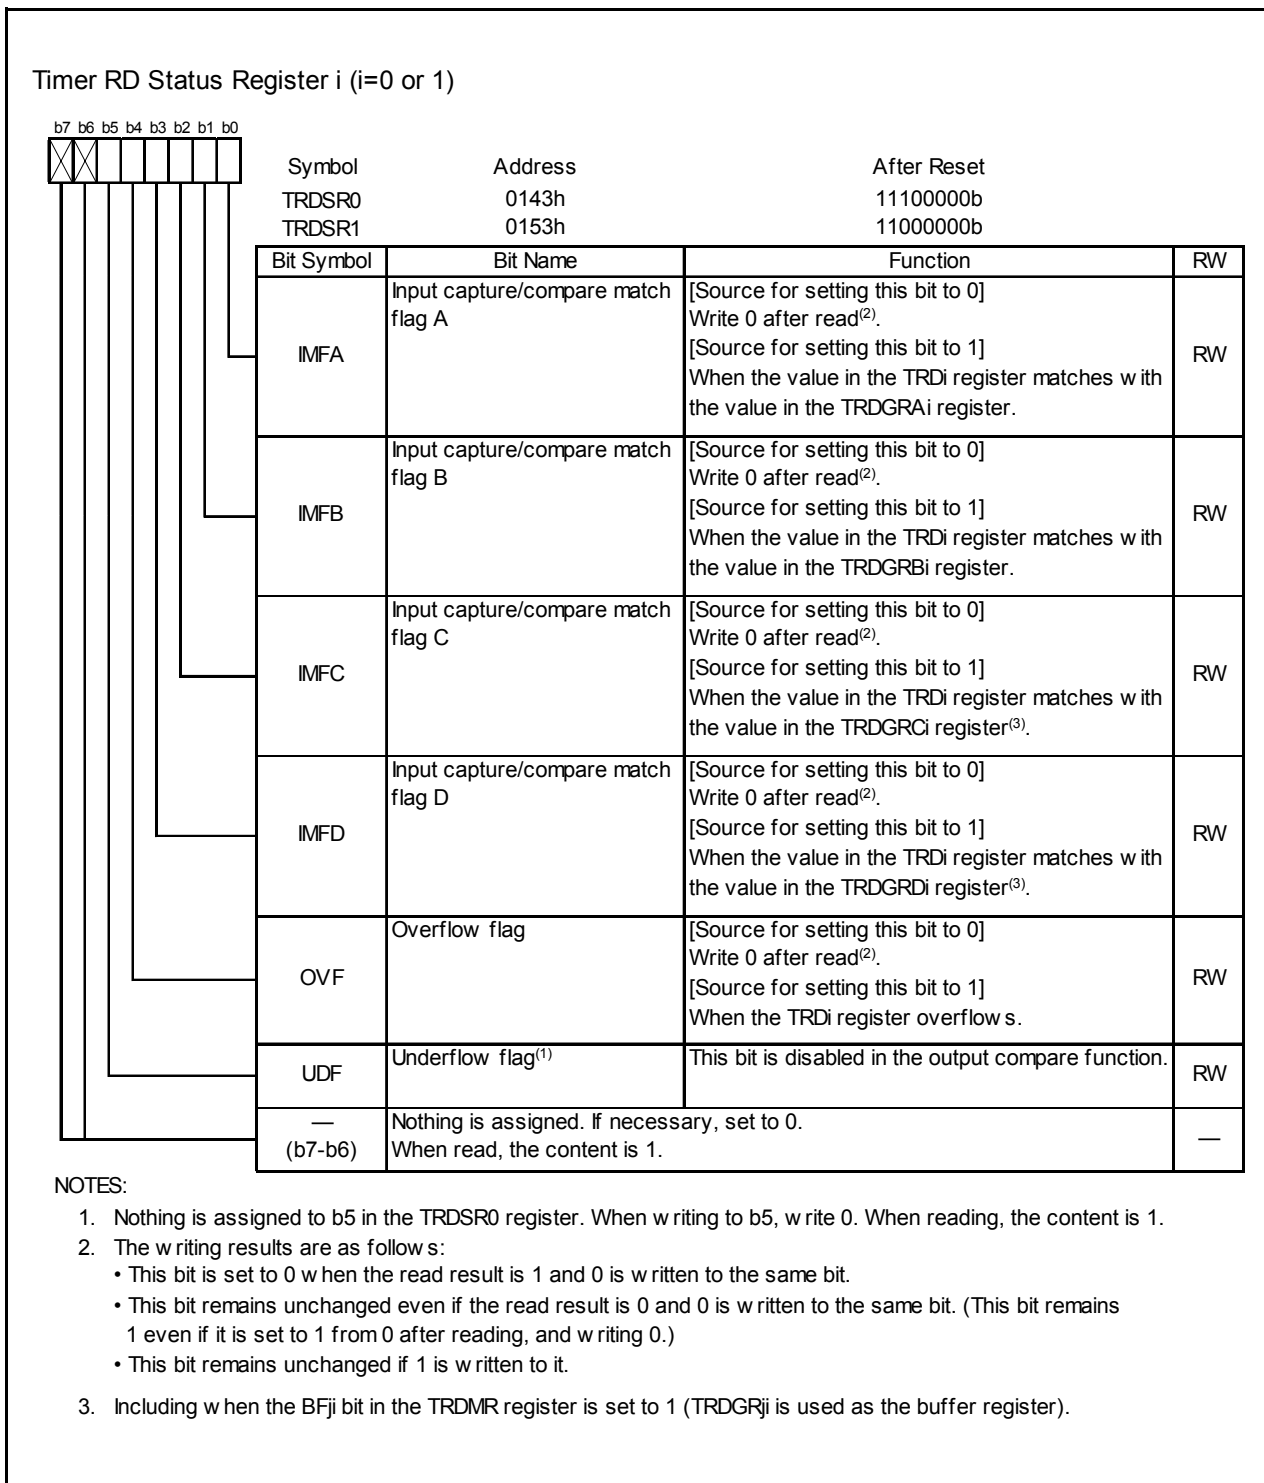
Timer RD Status Register i (i=0 or 1)

b7 b6 b5 b4 b3 b2 b1 b0

| Symbol | Address | After Reset |
|---|---|---|
| TRDSR0 | 0143h | 11100000b |
| TRDSR1 | 0153h | 11000000b |

| Bit Symbol | Bit Name | Function | RW |
|---|---|---|---|
| IMFA | Input capture/compare match flag A | [Source for setting this bit to 0] Write 0 after read$^{(2)}$. [Source for setting this bit to 1] When the value in the TRDi register matches w ith the value in the TRDGRAi register. | RW |
| IMFB | Input capture/compare match flag B | [Source for setting this bit to 0] Write 0 after read$^{(2)}$. [Source for setting this bit to 1] When the value in the TRDi register matches w ith the value in the TRDGRBi register. | RW |
| IMFC | Input capture/compare match flag C | [Source for setting this bit to 0] Write 0 after read$^{(2)}$. [Source for setting this bit to 1] When the value in the TRDi register matches w ith the value in the TRDGRCi register$^{(3)}$. | RW |
| IMFD | Input capture/compare match flag D | [Source for setting this bit to 0] Write 0 after read$^{(2)}$. [Source for setting this bit to 1] When the value in the TRDi register matches w ith the value in the TRDGRDi register$^{(3)}$. | RW |
| OVF | Overflow flag | [Source for setting this bit to 0] Write 0 after read$^{(2)}$. [Source for setting this bit to 1] When the TRDi register overflow s. | RW |
| UDF | Underflow flag$^{(1)}$ | This bit is disabled in the output compare function. | RW |
| — (b7-b6) | Nothing is assigned. If necessary, set to 0. When read, the content is 1. | | — |

NOTES:
1. Nothing is assigned to b5 in the TRDSR0 register. When w riting to b5, w rite 0. When reading, the content is 1.
2. The w riting results are as follow s:
• This bit is set to 0 w hen the read result is 1 and 0 is w ritten to the same bit.
• This bit remains unchanged even if the read result is 0 and 0 is w ritten to the same bit. (This bit remains 1 even if it is set to 1 from 0 after reading, and w riting 0.)
• This bit remains unchanged if 1 is w ritten to it.
3. Including w hen the BFji bit in the TRDMR register is set to 1 (TRDGRji is used as the buffer register).